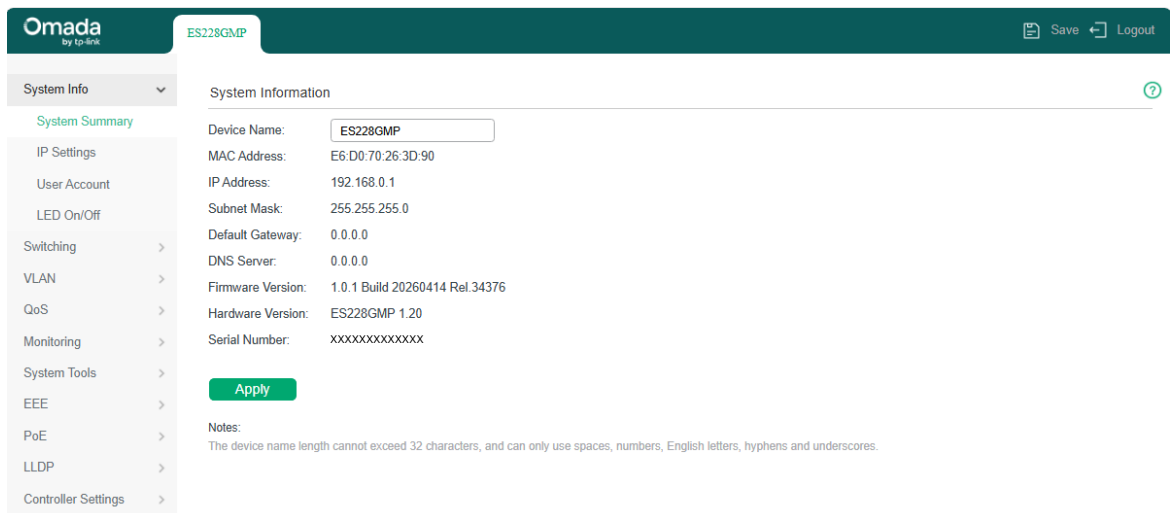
Omada
by tp-link

ES228GMP

Save Logout

System Info
System Summary
IP Settings
User Account
LED On/Off
Switching
VLAN
QoS
Monitoring
System Tools
EEE
PoE
LLDP
Controller Settings

System Information

| | |
|---|---|
| Device Name: | ES228GMP |
| MAC Address: | E6:D0:70:26:3D:90 |
| IP Address: | 192.168.0.1 |
| Subnet Mask: | 255.255.255.0 |
| Default Gateway: | 0.0.0.0 |
| DNS Server: | 0.0.0.0 |
| Firmware Version: | 1.0.1 Build 20260414 Rel.34376 |
| Hardware Version: | ES228GMP 1.20 |
| Serial Number: | XXXXXXXXXXXXX |

Apply

Notes:
The device name length cannot exceed 32 characters, and can only use spaces, numbers, English letters, hyphens and underscores.